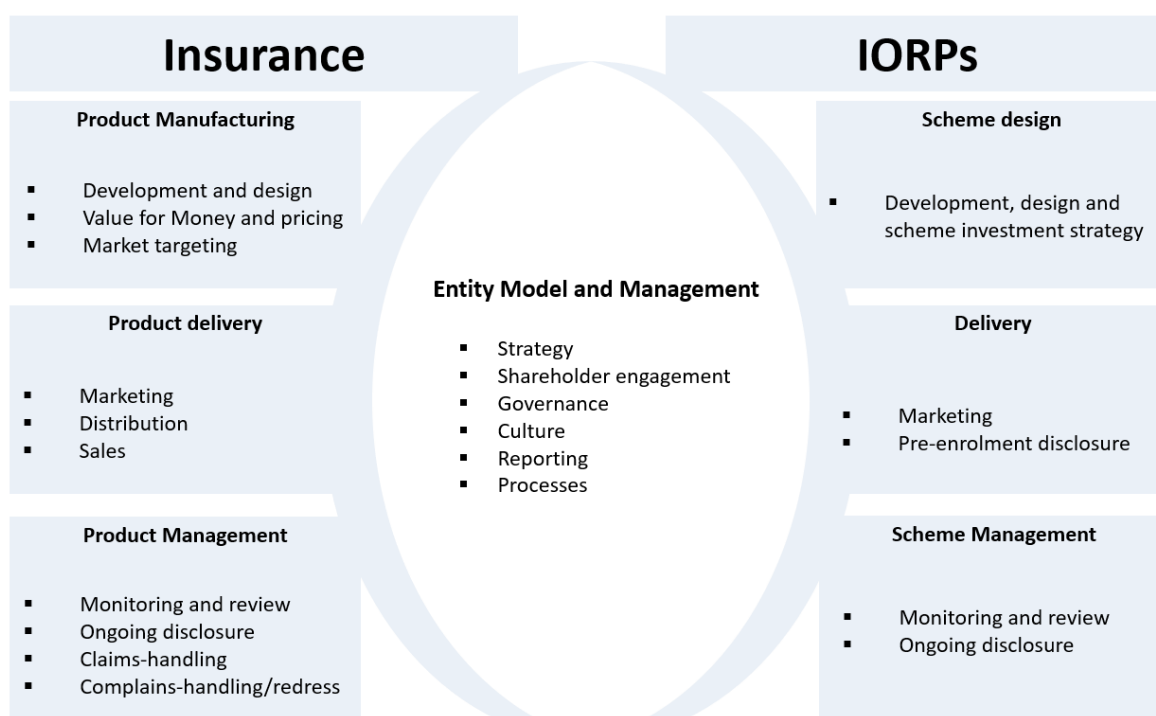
Insurance

IORPs

Product Manufacturing

- Development and design
- Value for Money and pricing
- Market targeting

Product delivery

- Marketing
- Distribution
- Sales

Product Management

- Monitoring and review
- Ongoing disclosure
- Claims-handling
- Complains-handling/redress

Entity Model and Management

- Strategy
- Shareholder engagement
- Governance
- Culture
- Reporting
- Processes

Scheme design

- Development, design and scheme investment strategy

Delivery

- Marketing
- Pre-enrolment disclosure

Scheme Management

- Monitoring and review
- Ongoing disclosure